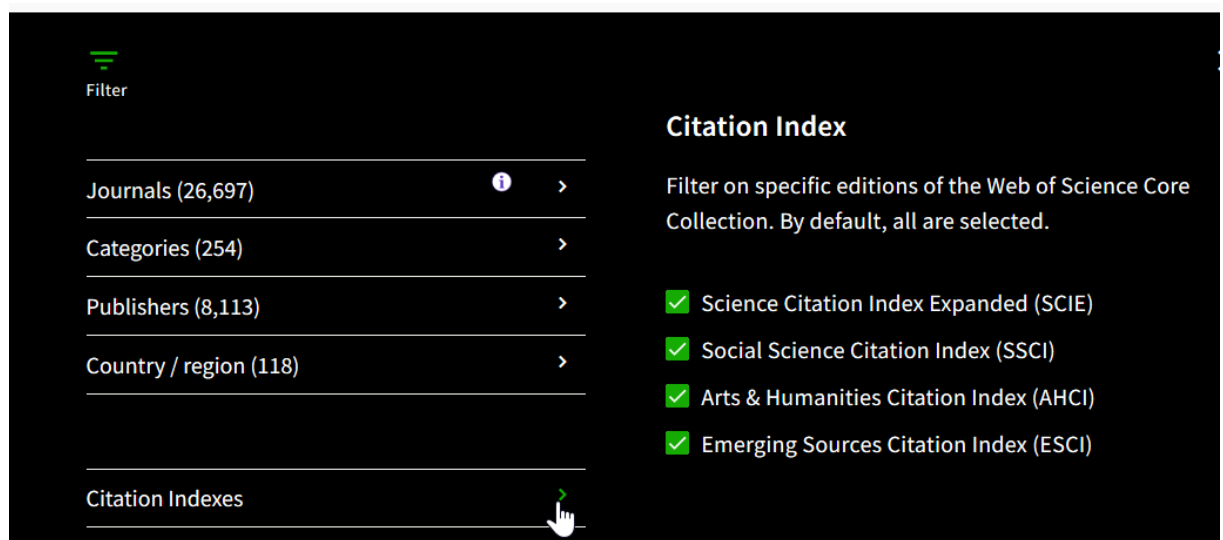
Filter

Journals (26,697)

Categories (254)

Publishers (8,113)

Country / region (118)

Citation Indexes

Citation Index

Filter on specific editions of the Web of Science Core Collection. By default, all are selected.

Science Citation Index Expanded (SCIE)

Social Science Citation Index (SSCI)

Arts & Humanities Citation Index (AHCI)

Emerging Sources Citation Index (ESCI)